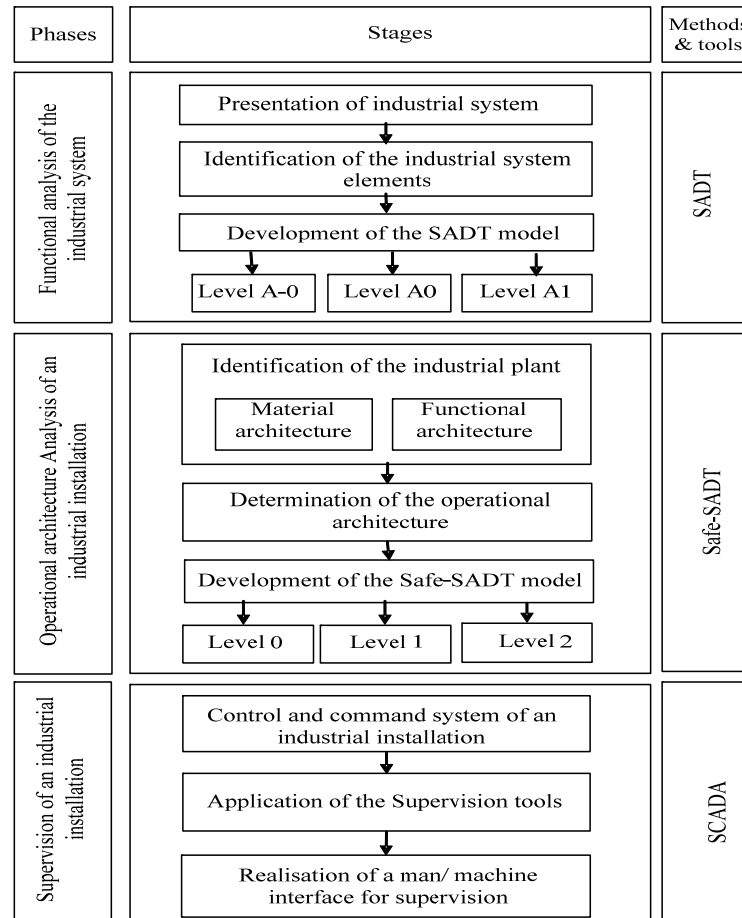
| Phases | Stages | Methods & tools |
|---|---|---|
| Functional analysis of the industrial system | Presentation of industrial system<br>Identification of the industrial system elements<br>Development of the SADT model<br>Level A-0 \| Level A0 \| Level A1 | SADT |
| Operational architecture Analysis of an industrial installation | Identification of the industrial plant<br>Material architecture \| Functional architecture<br>Determination of the operational architecture<br>Development of the Safe-SADT model<br>Level 0 \| Level 1 \| Level 2 | Safe-SADT |
| Supervision of an industrial installation | Control and command system of an industrial installation<br>Application of the Supervision tools<br>Realisation of a man/ machine interface for supervision | SCADA |